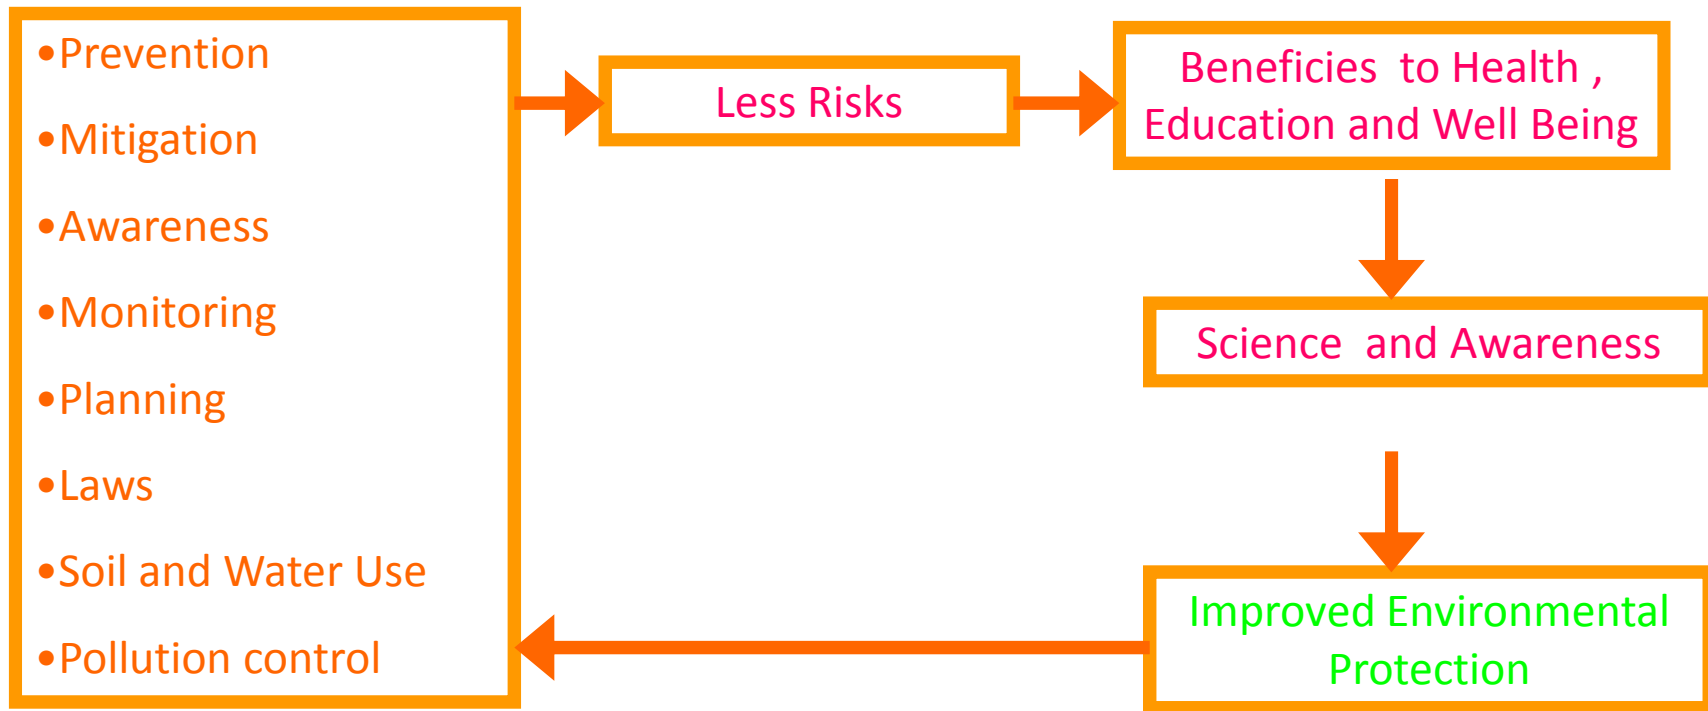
•Prevention

•Mitigation

•Awareness

•Monitoring

•Planning

•Laws

•Soil and Water Use

•Pollution control

Less Risks

Beneficies to Health , Education and Well Being

Science and Awareness

Improved Environmental Protection